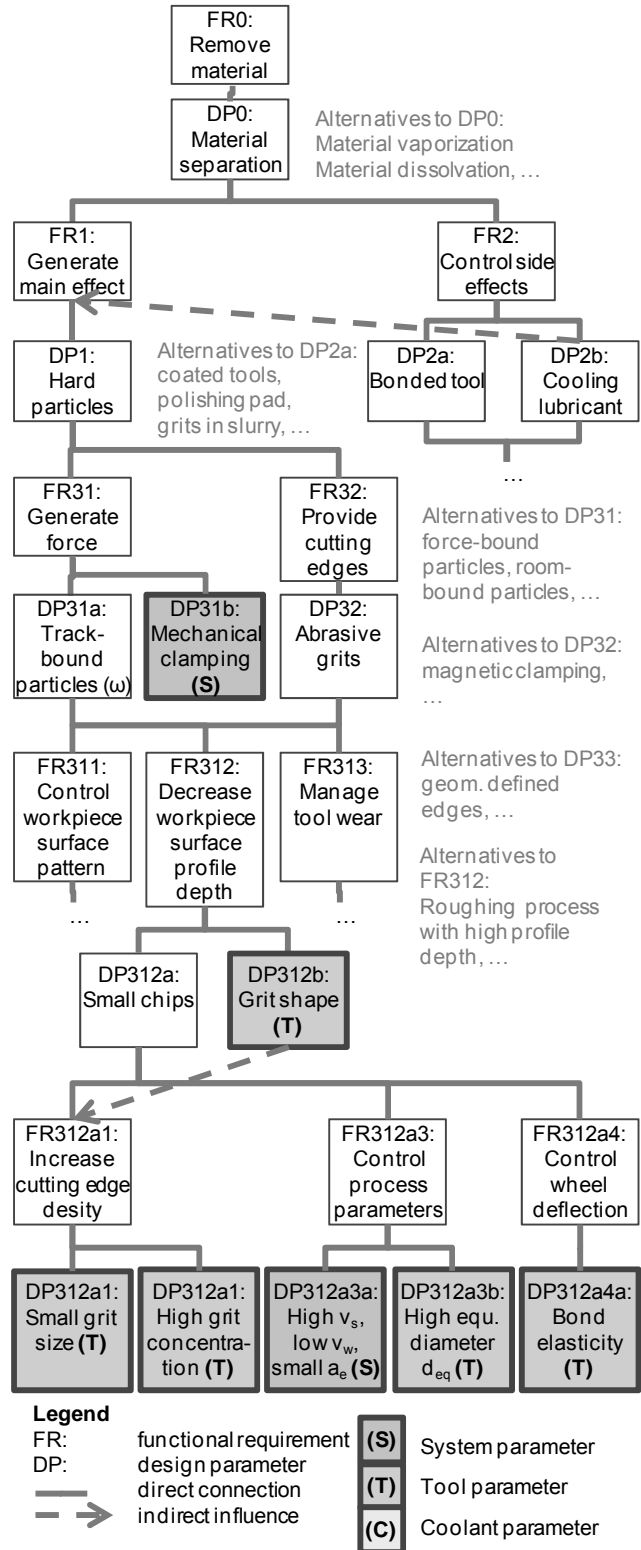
FR0: Remove material

DP0: Material separation

Alternatives to DP0: Material vaporization Material dissolvation, …

FR1: Generate main effect

FR2: Control side effects

DP1: Hard particles

Alternatives to DP2a: coated tools, polishing pad, grits in slurry, …

DP2a: Bonded tool

DP2b: Cooling lubricant

…

FR31: Generate force

FR32: Provide cutting edges

Alternatives to DP31: force-bound particles, room-bound particles, …

DP31a: Track-bound particles (ω)

DP31b: Mechanical clamping **(S)**

DP32: Abrasive grits

Alternatives to DP32: magnetic clamping, …

FR311: Control workpiece surface pattern

FR312: Decrease workpiece surface profile depth

FR313: Manage tool wear

Alternatives to DP33: geom. defined edges, …

Alternatives to FR312: Roughing process with high profile depth, …

…

…

DP312a: Small chips

DP312b: Grit shape **(T)**

FR312a1: Increase cutting edge desity

FR312a3: Control process parameters

FR312a4: Control wheel deflection

DP312a1: Small grit size **(T)**

DP312a1: High grit concentration **(T)**

DP312a3a: High $v_s$, low $v_w$, small $a_e$ **(S)**

DP312a3b: High equ. diameter $d_{eq}$ **(T)**

DP312a4a: Bond elasticity **(T)**

**Legend**
FR: functional requirement
DP: design parameter
direct connection
indirect influence

(S) System parameter
(T) Tool parameter
(C) Coolant parameter